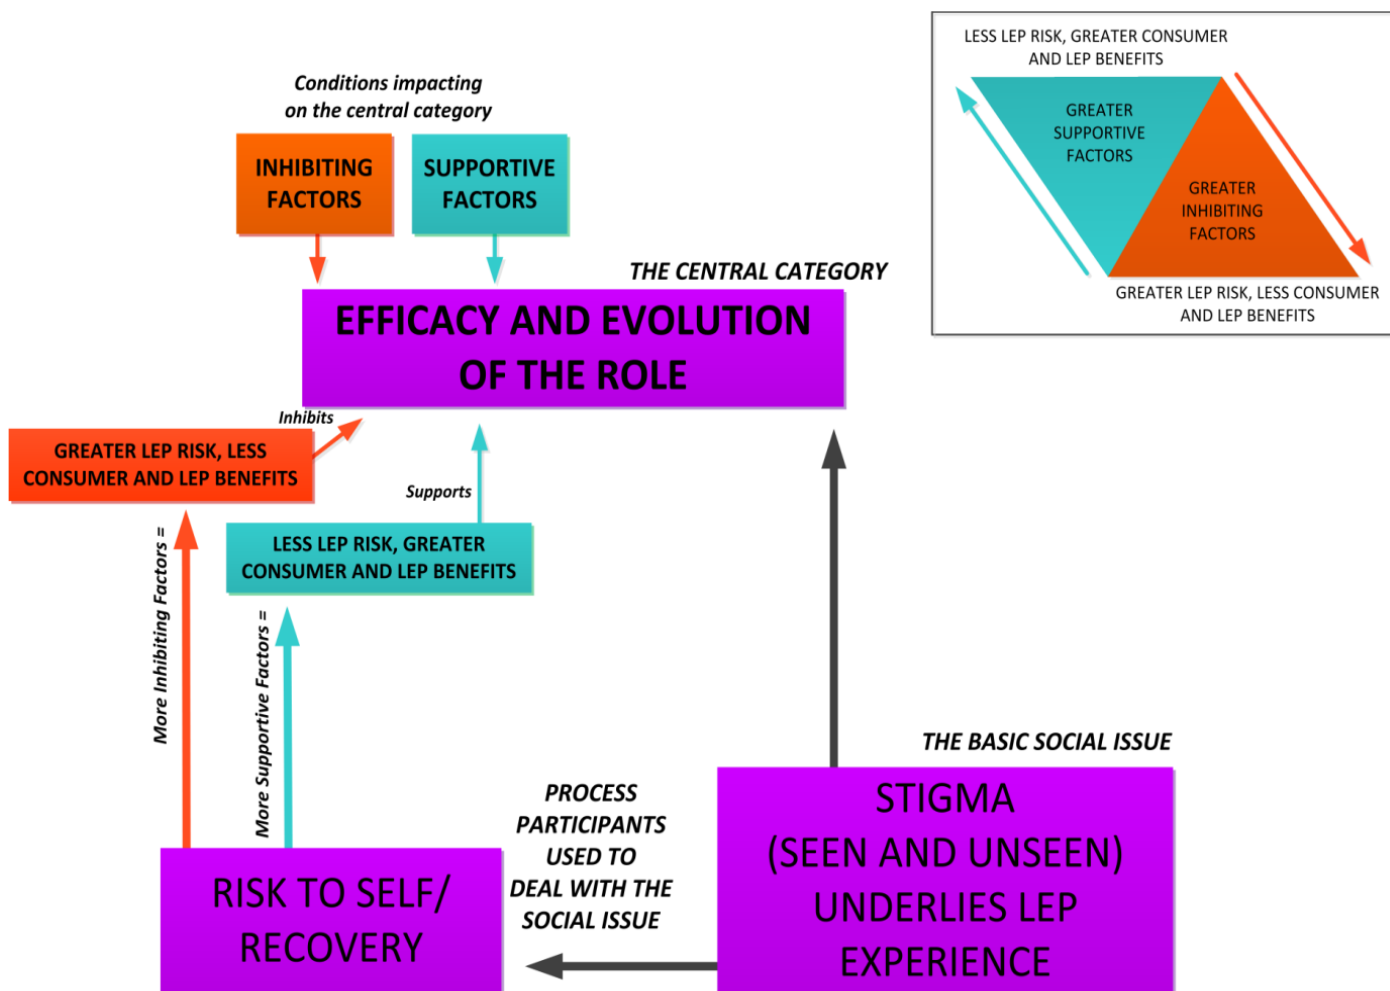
Conditions impacting on the central category

INHIBITING FACTORS

SUPPORTIVE FACTORS

THE CENTRAL CATEGORY

EFFICACY AND EVOLUTION OF THE ROLE

LESS LEP RISK, GREATER CONSUMER AND LEP BENEFITS

GREATER SUPPORTIVE FACTORS

GREATER INHIBITING FACTORS

GREATER LEP RISK, LESS CONSUMER AND LEP BENEFITS

Inhibits

GREATER LEP RISK, LESS CONSUMER AND LEP BENEFITS

Supports

LESS LEP RISK, GREATER CONSUMER AND LEP BENEFITS

More Inhibiting Factors =

More Supportive Factors =

THE BASIC SOCIAL ISSUE

PROCESS PARTICIPANTS USED TO DEAL WITH THE SOCIAL ISSUE

STIGMA (SEEN AND UNSEEN) UNDERLIES LEP EXPERIENCE

RISK TO SELF/ RECOVERY